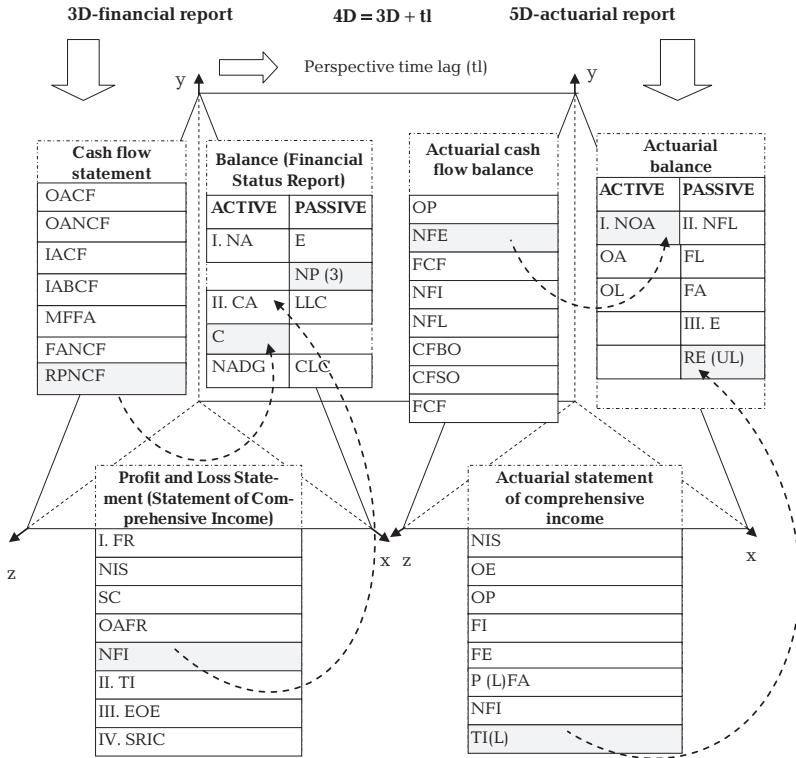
3D-financial report

4D = 3D + tl

5D-actuarial report

y

Perspective time lag (tl)

y

Cash flow statement

| OACF |
|---|
| OANCF |
| IACF |
| IABCF |
| MFFA |
| FANCF |
| RPNCF |

Balance (Financial Status Report)

| ACTIVE | PASSIVE |
|---|---|
| I. NA | E |
| | NP (3) |
| II. CA | LLC |
| C | |
| NADG | CLC |

Actuarial cash flow balance

| OP |
|---|
| NFE |
| FCF |
| NFI |
| NFL |
| CFBO |
| CFSO |
| FCF |

Actuarial balance

| ACTIVE | PASSIVE |
|---|---|
| I. NOA | II. NFL |
| OA | FL |
| OL | FA |
| | III. E |
| | RE (UL) |

Profit and Loss Statement (Statement of Comprehensive Income)

| I. FR |
|---|
| NIS |
| SC |
| OAFR |
| NFI |
| II. TI |
| III. EOE |
| IV. SRIC |

Actuarial statement of comprehensive income

| NIS |
|---|
| OE |
| OP |
| FI |
| FE |
| P (L)FA |
| NFI |
| TI(L) |

z

x z

x